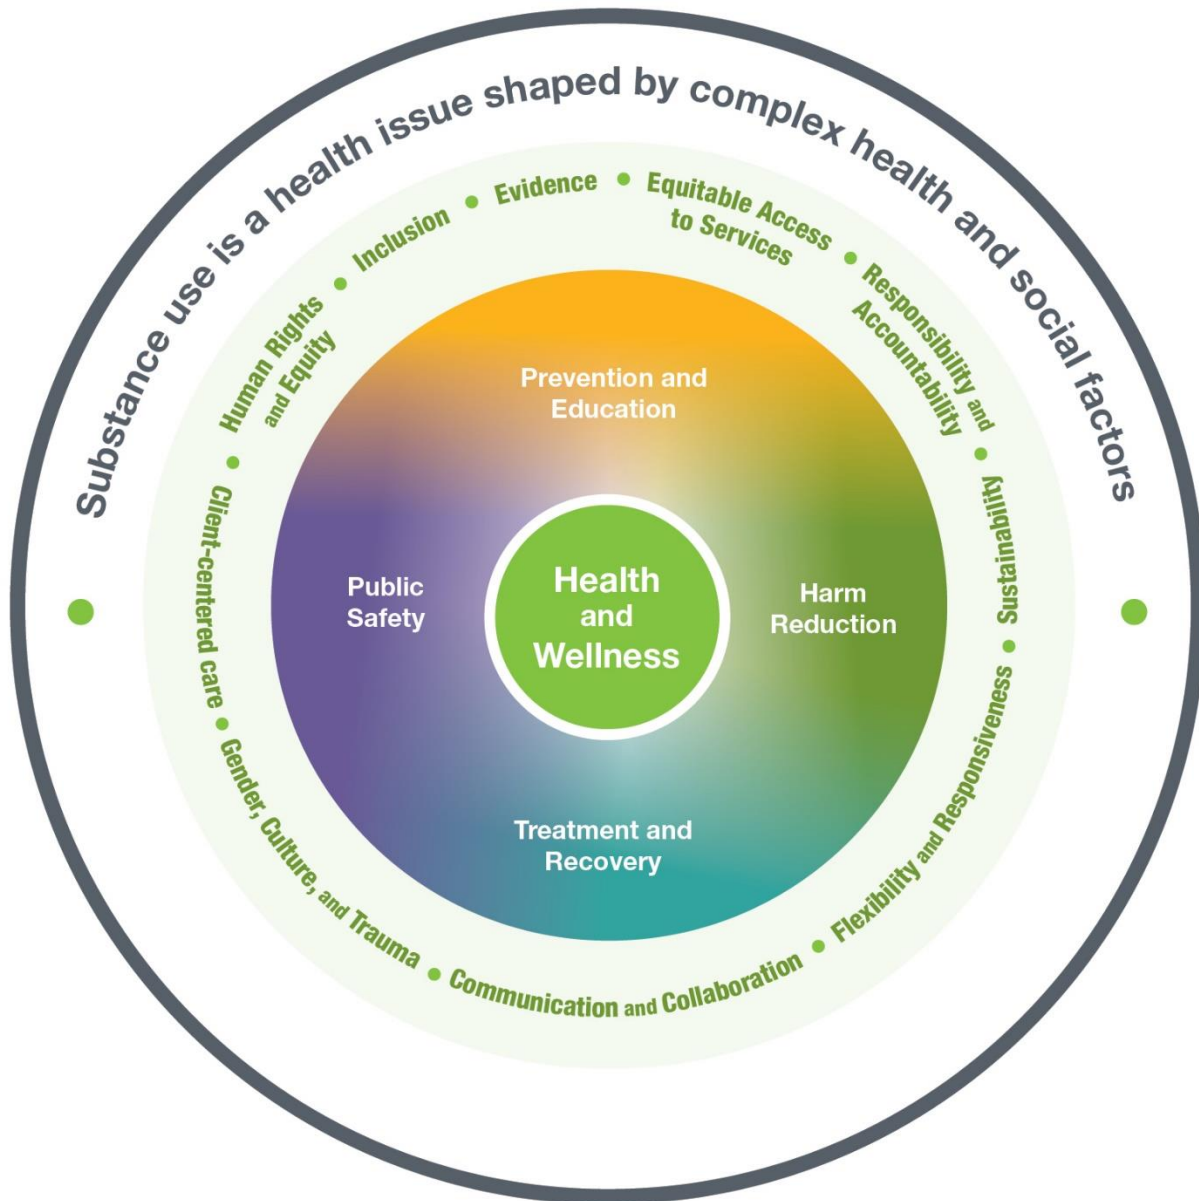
Substance use is a health issue shaped by complex health and social factors

Human Rights and Equity • Inclusion • Evidence • Equitable Access to Services • Responsibility and Accountability • Sustainability • Flexibility and Responsiveness • Communication and Collaboration • Gender, Culture, and Trauma • Client-centered care •

Prevention and Education

Public Safety

Health and Wellness

Harm Reduction

Treatment and Recovery